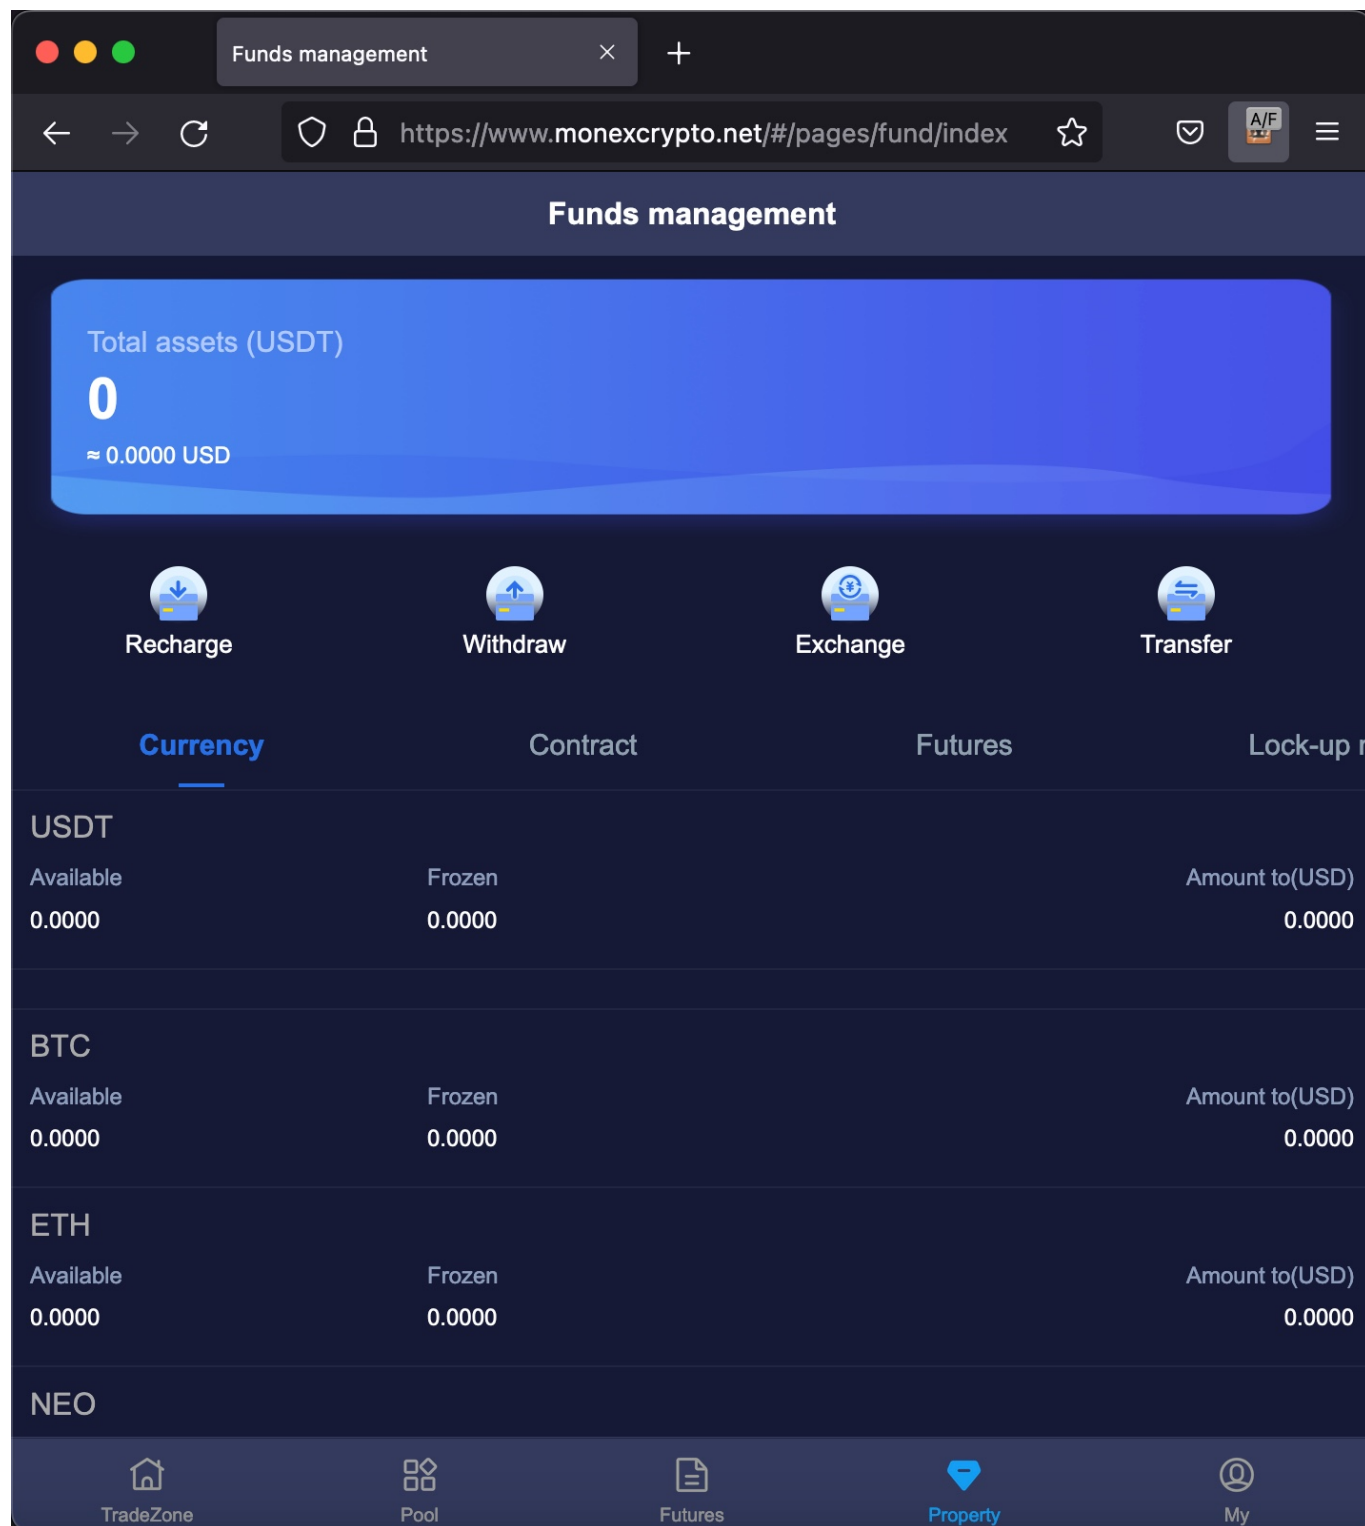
Funds management

https://www.monexcrypto.net/#/pages/fund/index

A/F

Funds management

Total assets (USDT)
0
≈ 0.0000 USD

Recharge
Withdraw
Exchange
Transfer

Currency
Contract
Futures
Lock-up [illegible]

USDT
| Available | Frozen | Amount to(USD) |
|---|---|---|
| 0.0000 | 0.0000 | 0.0000 |

BTC
| Available | Frozen | Amount to(USD) |
|---|---|---|
| 0.0000 | 0.0000 | 0.0000 |

ETH
| Available | Frozen | Amount to(USD) |
|---|---|---|
| 0.0000 | 0.0000 | 0.0000 |

NEO

TradeZone
Pool
Futures
Property
My